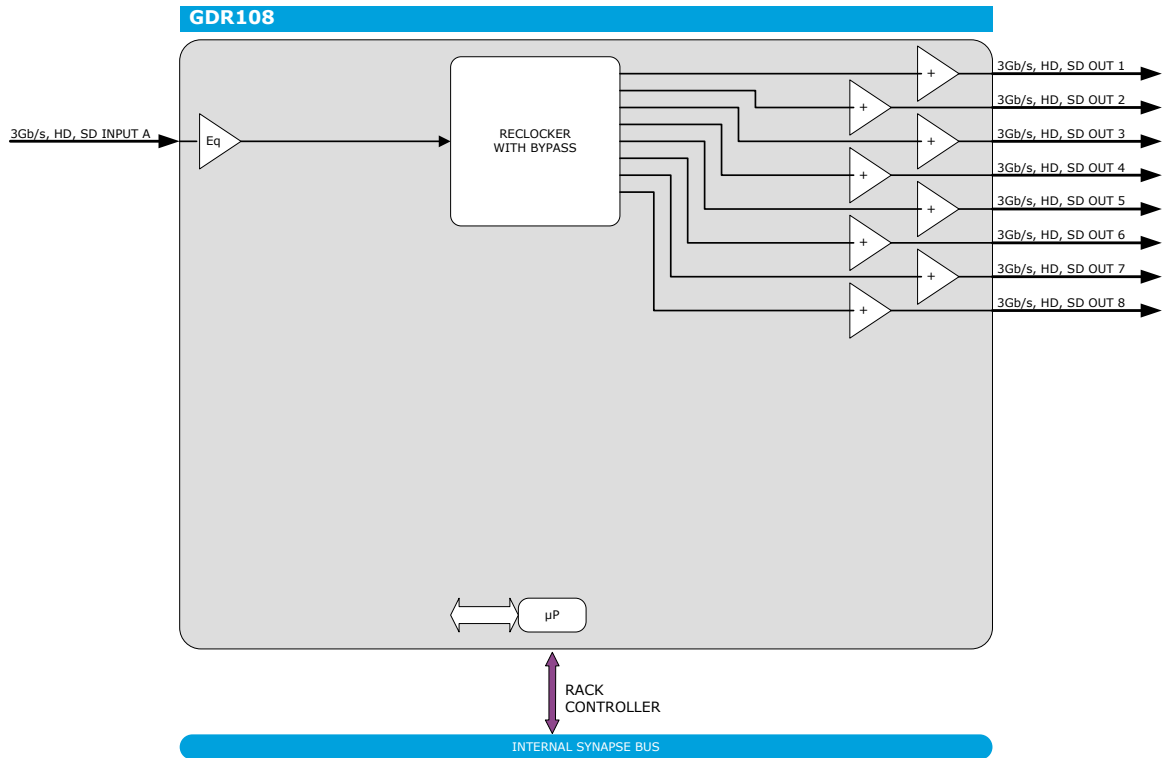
GDR108

3Gb/s, HD, SD INPUT A

Eq

RECLOCKER WITH BYPASS

+
+
+
+
+
+
+
+

3Gb/s, HD, SD OUT 1
3Gb/s, HD, SD OUT 2
3Gb/s, HD, SD OUT 3
3Gb/s, HD, SD OUT 4
3Gb/s, HD, SD OUT 5
3Gb/s, HD, SD OUT 6
3Gb/s, HD, SD OUT 7
3Gb/s, HD, SD OUT 8

μP

RACK CONTROLLER

INTERNAL SYNAPSE BUS